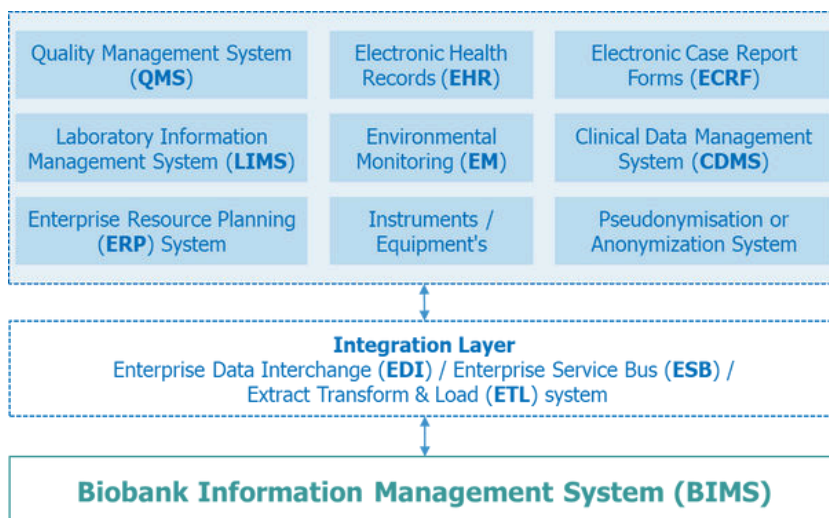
Quality Management System (QMS)

Electronic Health Records (EHR)

Electronic Case Report Forms (ECRF)

Laboratory Information Management System (LIMS)

Environmental Monitoring (EM)

Clinical Data Management System (CDMS)

Enterprise Resource Planning (ERP) System

Instruments / Equipment's

Pseudonymisation or Anonymization System

Integration Layer
Enterprise Data Interchange (EDI) / Enterprise Service Bus (ESB) / Extract Transform & Load (ETL) system

Biobank Information Management System (BIMS)